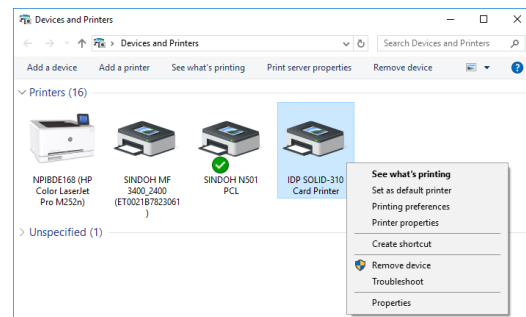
Devices and Printers

Devices and Printers

Search Devices and Printers

Add a device
Add a printer
See what's printing
Print server properties
Remove device

Printers (16)

NPIBDE168 (HP Color LaserJet Pro M252n)

SINDOH MF 3400_2400 (ET0021B7823061)

SINDOH N501 PCL

IDP SOLID-310 Card Printer

Unspecified (1)

See what's printing
Set as default printer
Printing preferences
Printer properties
Create shortcut
Remove device
Troubleshoot
Properties